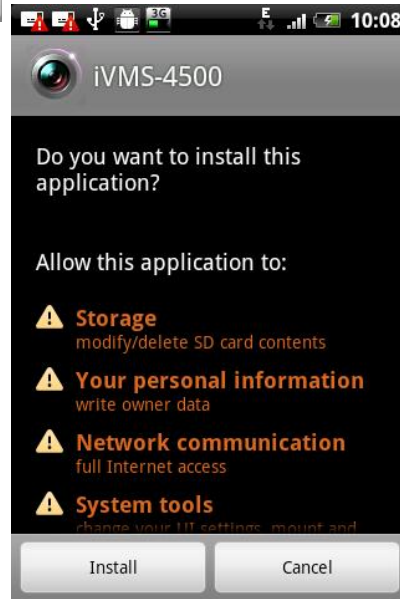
3G E 10:08

iVMS-4500

Do you want to install this application?

Allow this application to:

Storage
modify/delete SD card contents

Your personal information
write owner data

Network communication
full Internet access

System tools
change your UI settings, mount and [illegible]

Install

Cancel